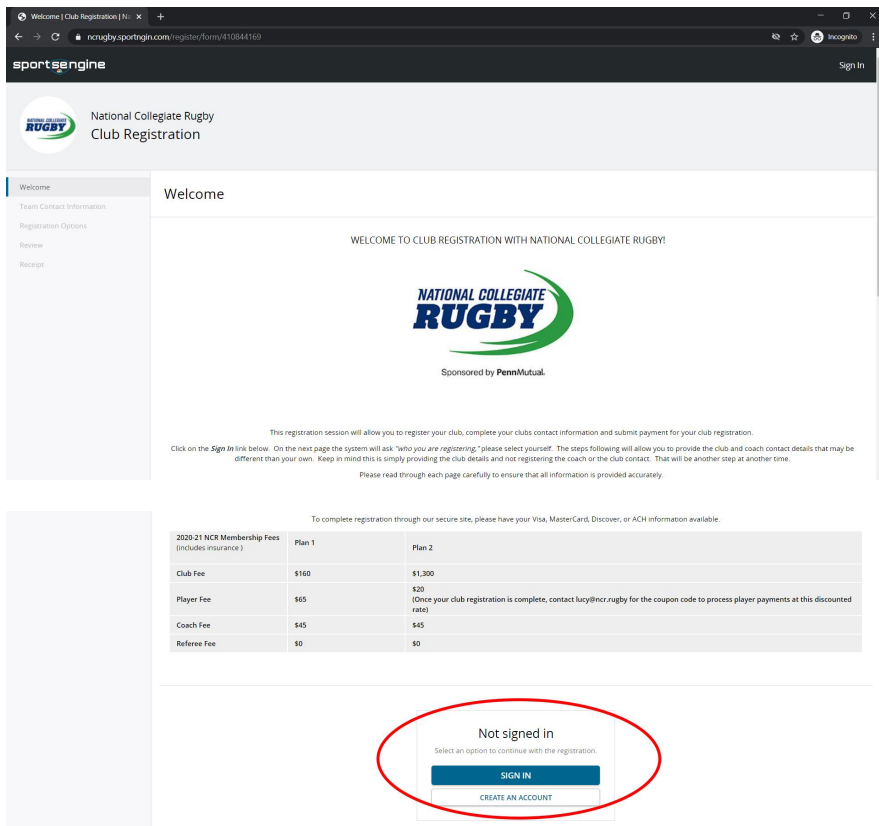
Welcome | Club Registration | Na ×
ncrugby.sportngin.com/register/form/410844169
Incognito

sportsengine
Sign In

NATIONAL COLLEGIATE RUGBY
National Collegiate Rugby
Club Registration

Welcome
Team Contact Information
Registration Options
Review
Receipt

Welcome

WELCOME TO CLUB REGISTRATION WITH NATIONAL COLLEGIATE RUGBY!

NATIONAL COLLEGIATE RUGBY

Sponsored by PennMutual.

This registration session will allow you to register your club, complete your clubs contact information and submit payment for your club registration.

Click on the Sign In link below. On the next page the system will ask "who you are registering," please select yourself. The steps following will allow you to provide the club and coach contact details that may be different than your own. Keep in mind this is simply providing the club details and not registering the coach or the club contact. That will be another step at another time.

Please read through each page carefully to ensure that all information is provided accurately.

To complete registration through our secure site, please have your Visa, MasterCard, Discover, or ACH information available.

| 2020-21 NCR Membership Fees (includes insurance ) | Plan 1 | Plan 2 |
|---|---|---|
| Club Fee | $160 | $1,300 |
| Player Fee | $65 | $20 (Once your club registration is complete, contact lucy@ncr.rugby for the coupon code to process player payments at this discounted rate) |
| Coach Fee | $45 | $45 |
| Referee Fee | $0 | $0 |

Not signed in
Select an option to continue with the registration.
SIGN IN
CREATE AN ACCOUNT